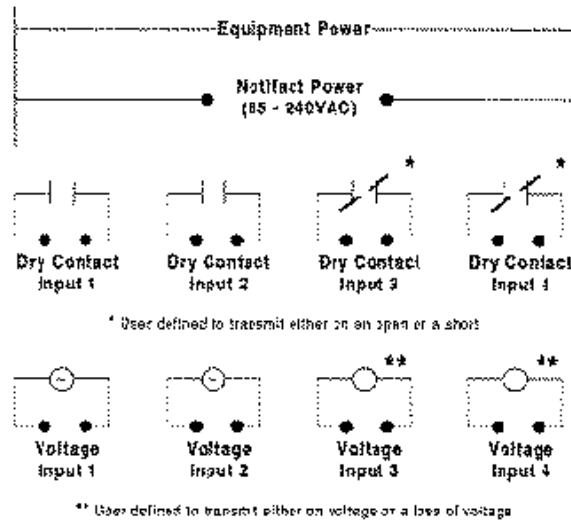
Equipment Power

Notifact Power
(85 - 240VAC)

*

*

Dry Contact
Input 1

Dry Contact
Input 2

Dry Contact
Input 3

Dry Contact
Input 4

* User defined to transmit either on an open or a short

**

**

Voltage
Input 1

Voltage
Input 2

Voltage
Input 3

Voltage
Input 4

** User defined to transmit either on voltage or a loss of voltage